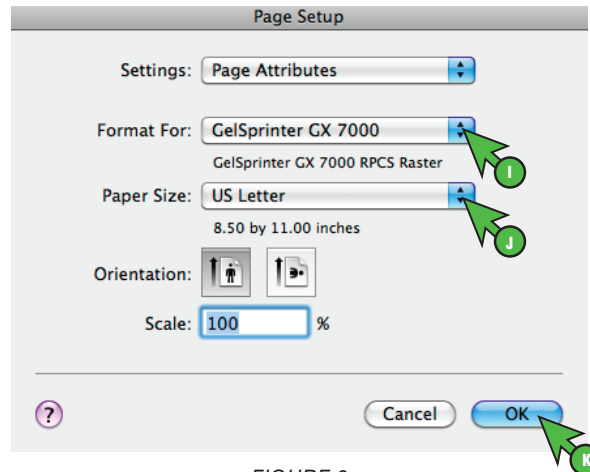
Page Setup

Settings: Page Attributes

Format For: GelSprinter GX 7000

GelSprinter GX 7000 RPCS Raster

I

Paper Size: US Letter

8.50 by 11.00 inches

J

Orientation:

Scale: 100 %

?

Cancel

OK

K

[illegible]